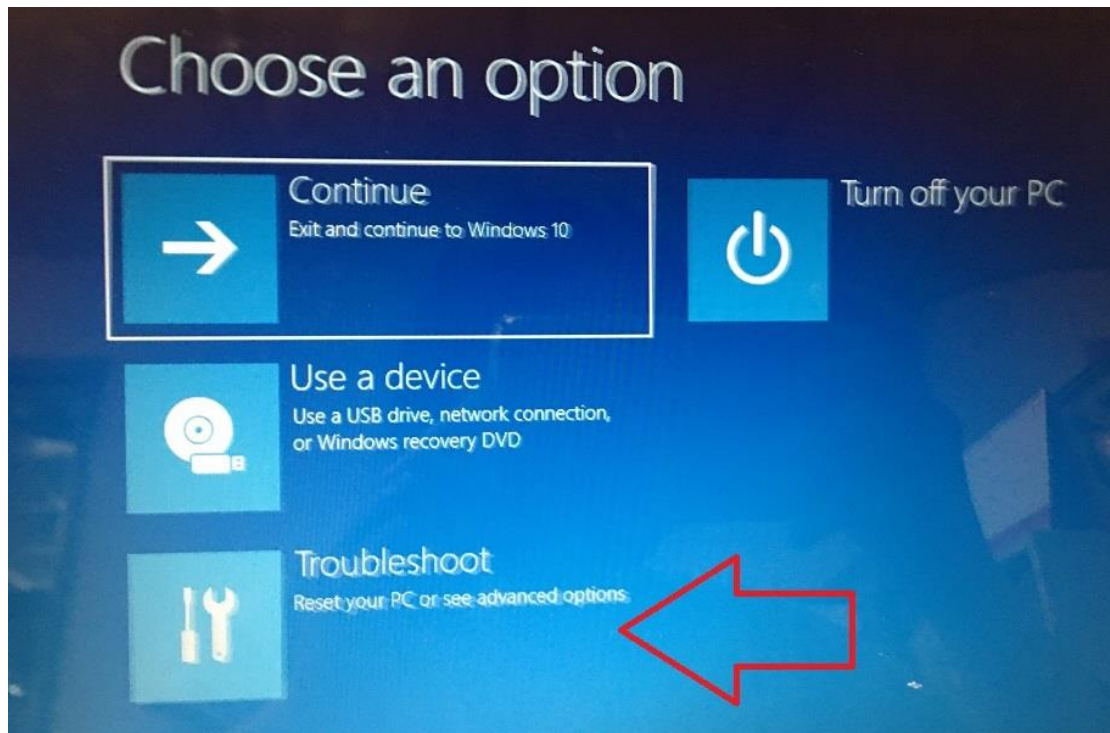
Choose an option

Continue
Exit and continue to Windows 10

Turn off your PC

Use a device
Use a USB drive, network connection, or Windows recovery DVD

Troubleshoot
Reset your PC or see advanced options